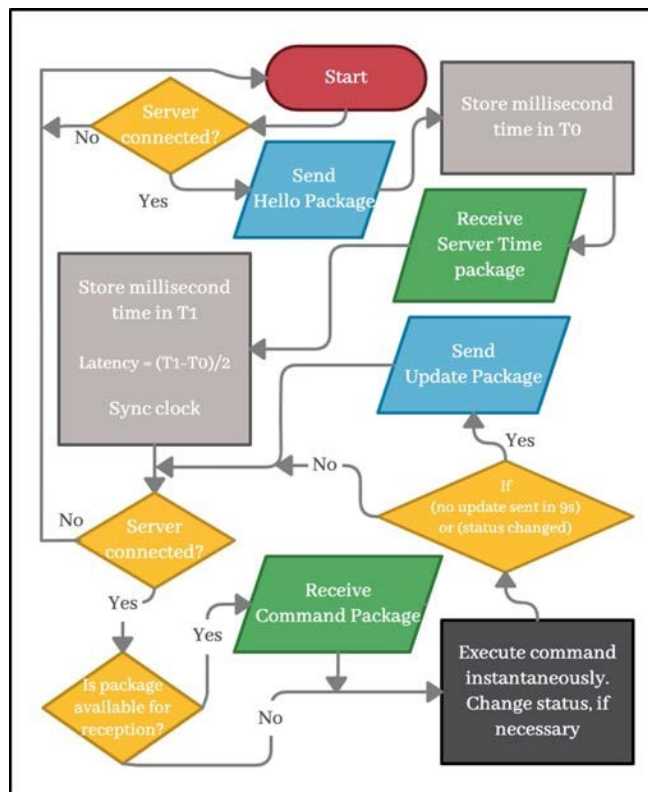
Start

Server connected?

No

Yes

Send Hello Package

Store millisecond time in T0

Receive Server Time package

Store millisecond time in T1

Latency = (T1-T0)/2

Sync clock

Send Update Package

Yes

No

If (no update sent in 9s) or (status changed)

No

Server connected?

Yes

Receive Command Package

Yes

Is package available for reception?

No

Execute command instantaneously. Change status, if necessary